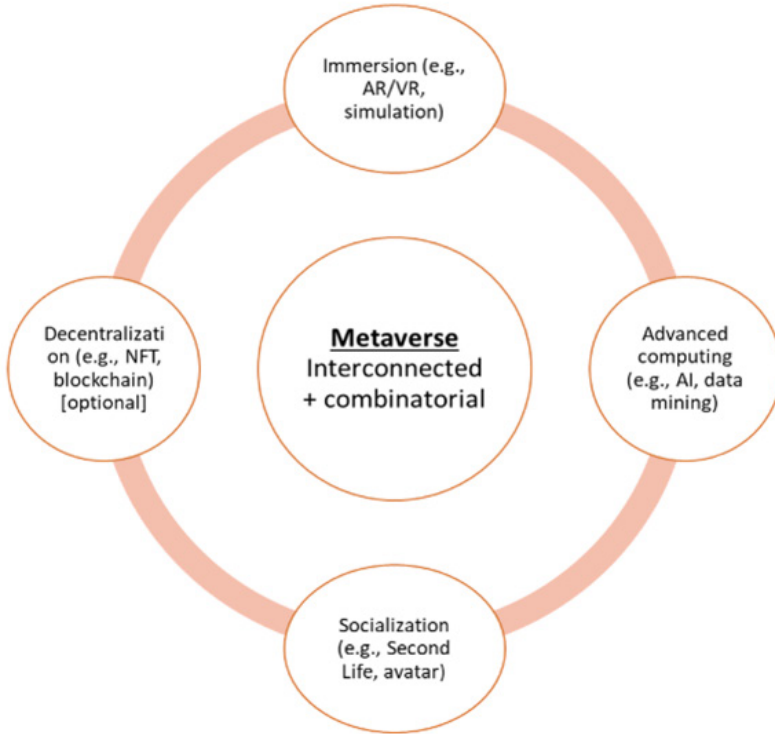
Immersion (e.g., AR/VR, simulation)

Decentralizati on (e.g., NFT, blockchain) [optional]

Metaverse
Interconnected + combinatorial

Advanced computing (e.g., AI, data mining)

Socialization (e.g., Second Life, avatar)